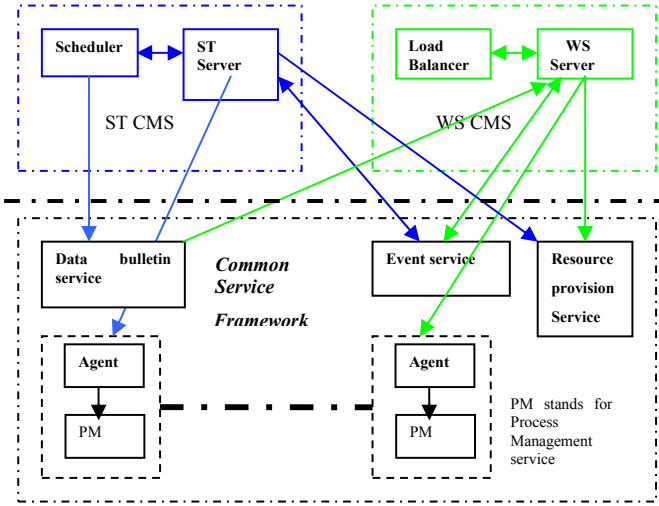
Scheduler

ST Server

ST CMS

Load Balancer

WS Server

WS CMS

Data bulletin service

Common Service Framework

Event service

Resource provision Service

Agent

PM

Agent

PM

PM stands for Process Management service